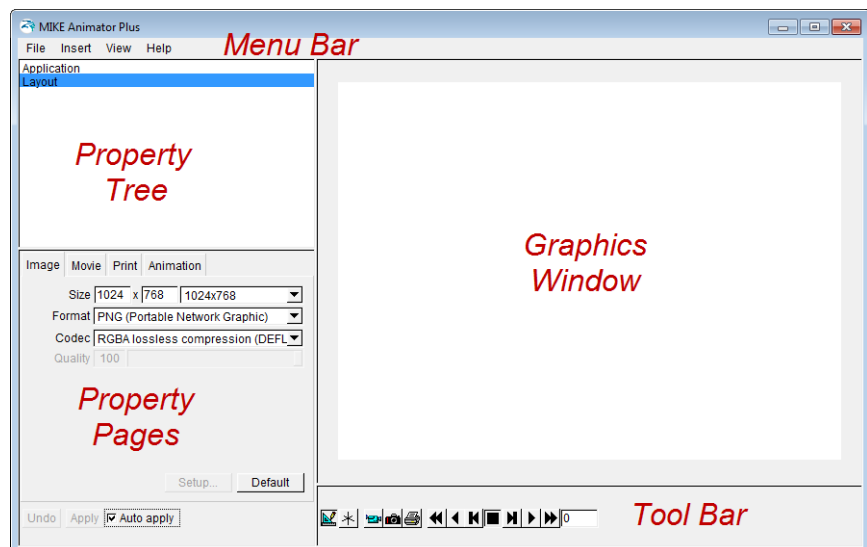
MIKE Animator Plus

File Insert View Help

Menu Bar

Application
Layout

Property Tree

Image Movie Print Animation

Size 1024 x 768 1024x768

Format PNG (Portable Network Graphic)

Codec RGBA lossless compression (DEFL

Quality 100

Property Pages

Setup... Default

Undo Apply Auto apply

Graphics Window

0

Tool Bar